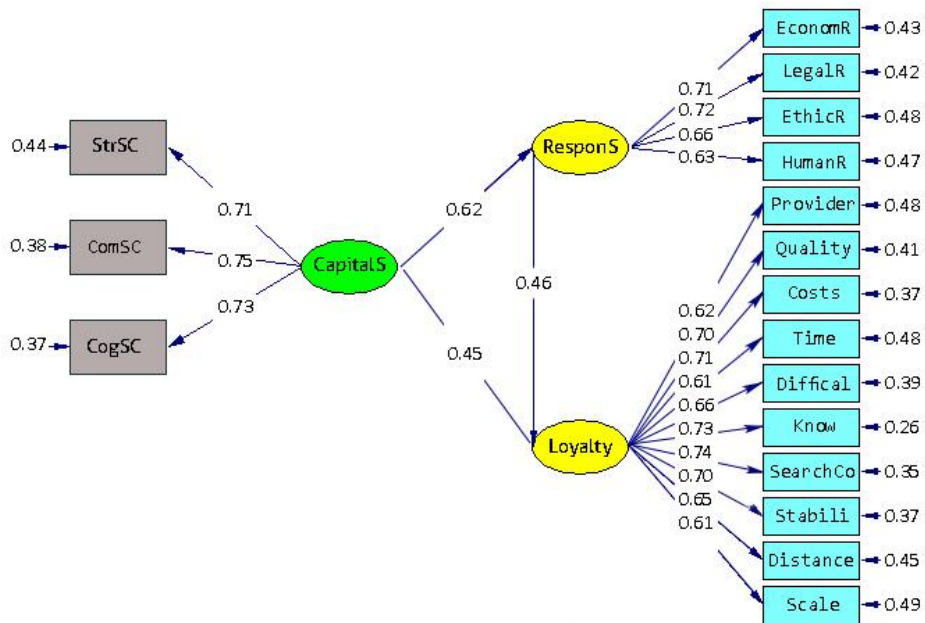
0.44 StrSC
0.38 ComSC
0.37 CogSC
0.71
0.75
0.73
CapitalS
0.62
0.45
ResponS
0.46
Loyalty
0.71
0.72
0.66
0.63
EconomR 0.43
LegalR 0.42
EthicR 0.48
HumanR 0.47
Provider 0.48
Quality 0.41
Costs 0.37
Time 0.48
Diffical 0.39
Know 0.26
SearchCo 0.35
Stabili 0.37
Distance 0.45
Scale 0.49
0.62
0.70
0.71
0.61
0.66
0.73
0.74
0.70
0.65
0.61